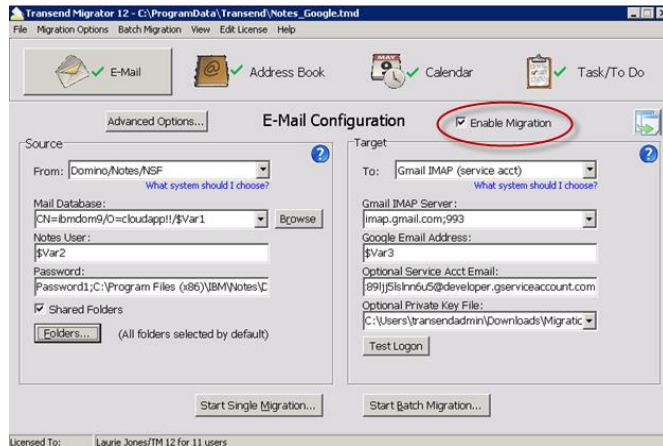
Transend Migrator 12 - C:\ProgramData\Transend\Notes_Google.tmd

File Migration Options Batch Migration View Edit License Help

E-Mail

Address Book

MAY
Calendar

Task/To Do

Advanced Options...

E-Mail Configuration

Enable Migration

Source

From: Domino/Notes/NSF

What system should I choose?

Mail Database:

CN=ibmdom9/O=cloudapp!!/$Var1

Browse

Notes User:

$Var2

Password:

Password1;C:\Program Files (x86)\IBM\Notes\D

Shared Folders

Folders...

(All folders selected by default)

Target

To: Gmail IMAP (service acct)

What system should I choose?

Gmail IMAP Server:

imap.gmail.com;993

Google Email Address:

$Var3

Optional Service Acct Email:

89lj5lslnn6u5@developer.gserviceaccount.com

Optional Private Key File:

C:\Users\transendadmin\Downloads\Migratic

Test Logon

Start Single Migration...

Start Batch Migration...

Licensed To: Laurie Jones/TM 12 for 11 users